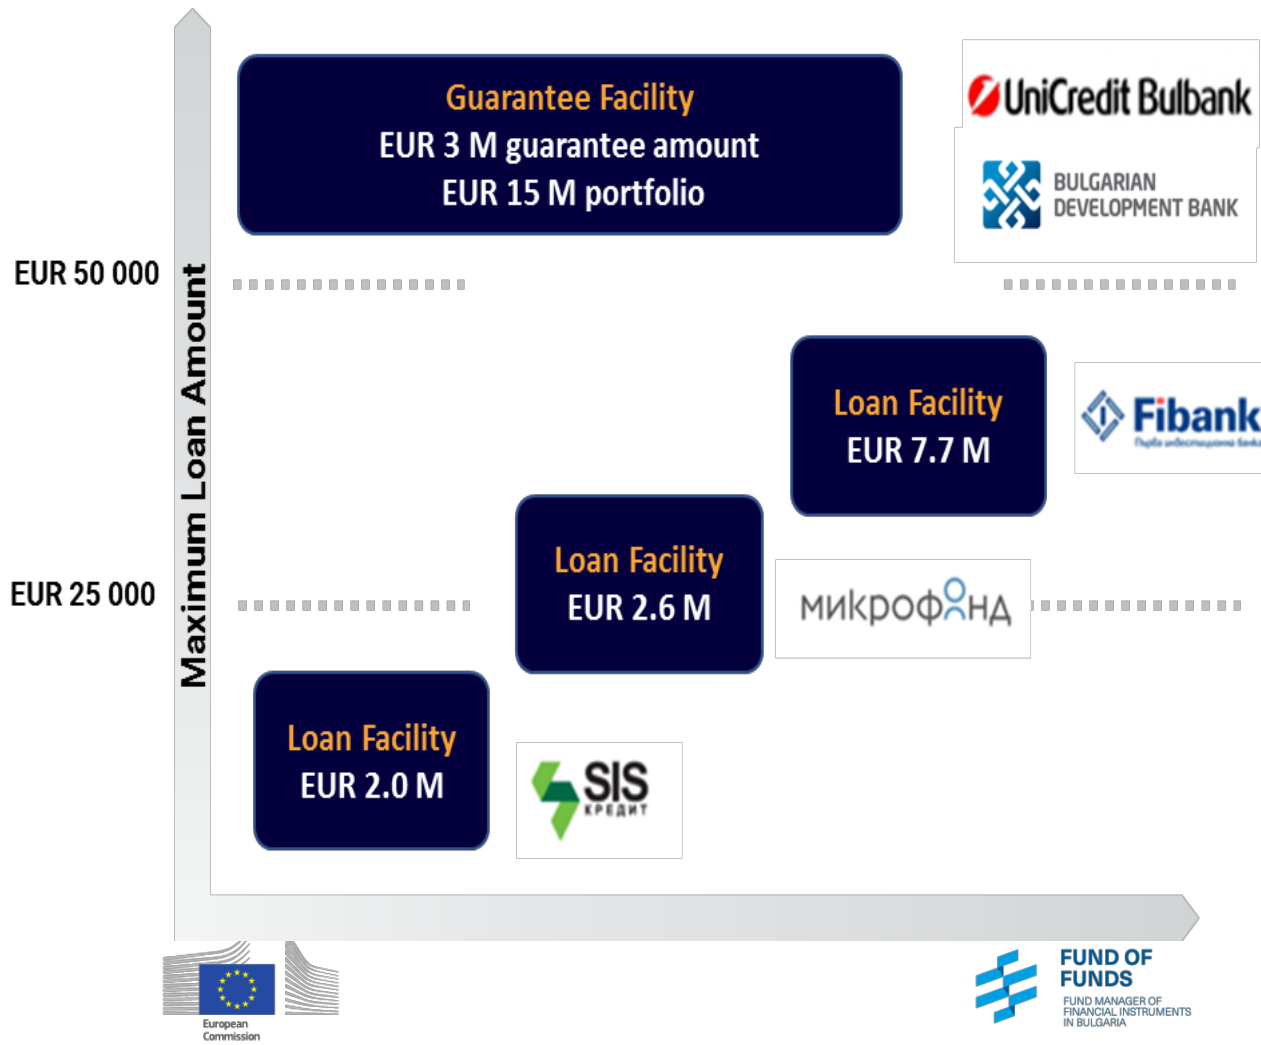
Guarantee Facility
EUR 3 M guarantee amount
EUR 15 M portfolio

UniCredit Bulbank

BULGARIAN DEVELOPMENT BANK

EUR 50 000

Maximum Loan Amount

Loan Facility
EUR 7.7 M

Fibank
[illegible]

Loan Facility
EUR 2.6 M

EUR 25 000

микрофонд

Loan Facility
EUR 2.0 M

SIS
КРЕДИТ

European Commission

FUND OF FUNDS
FUND MANAGER OF FINANCIAL INSTRUMENTS IN BULGARIA